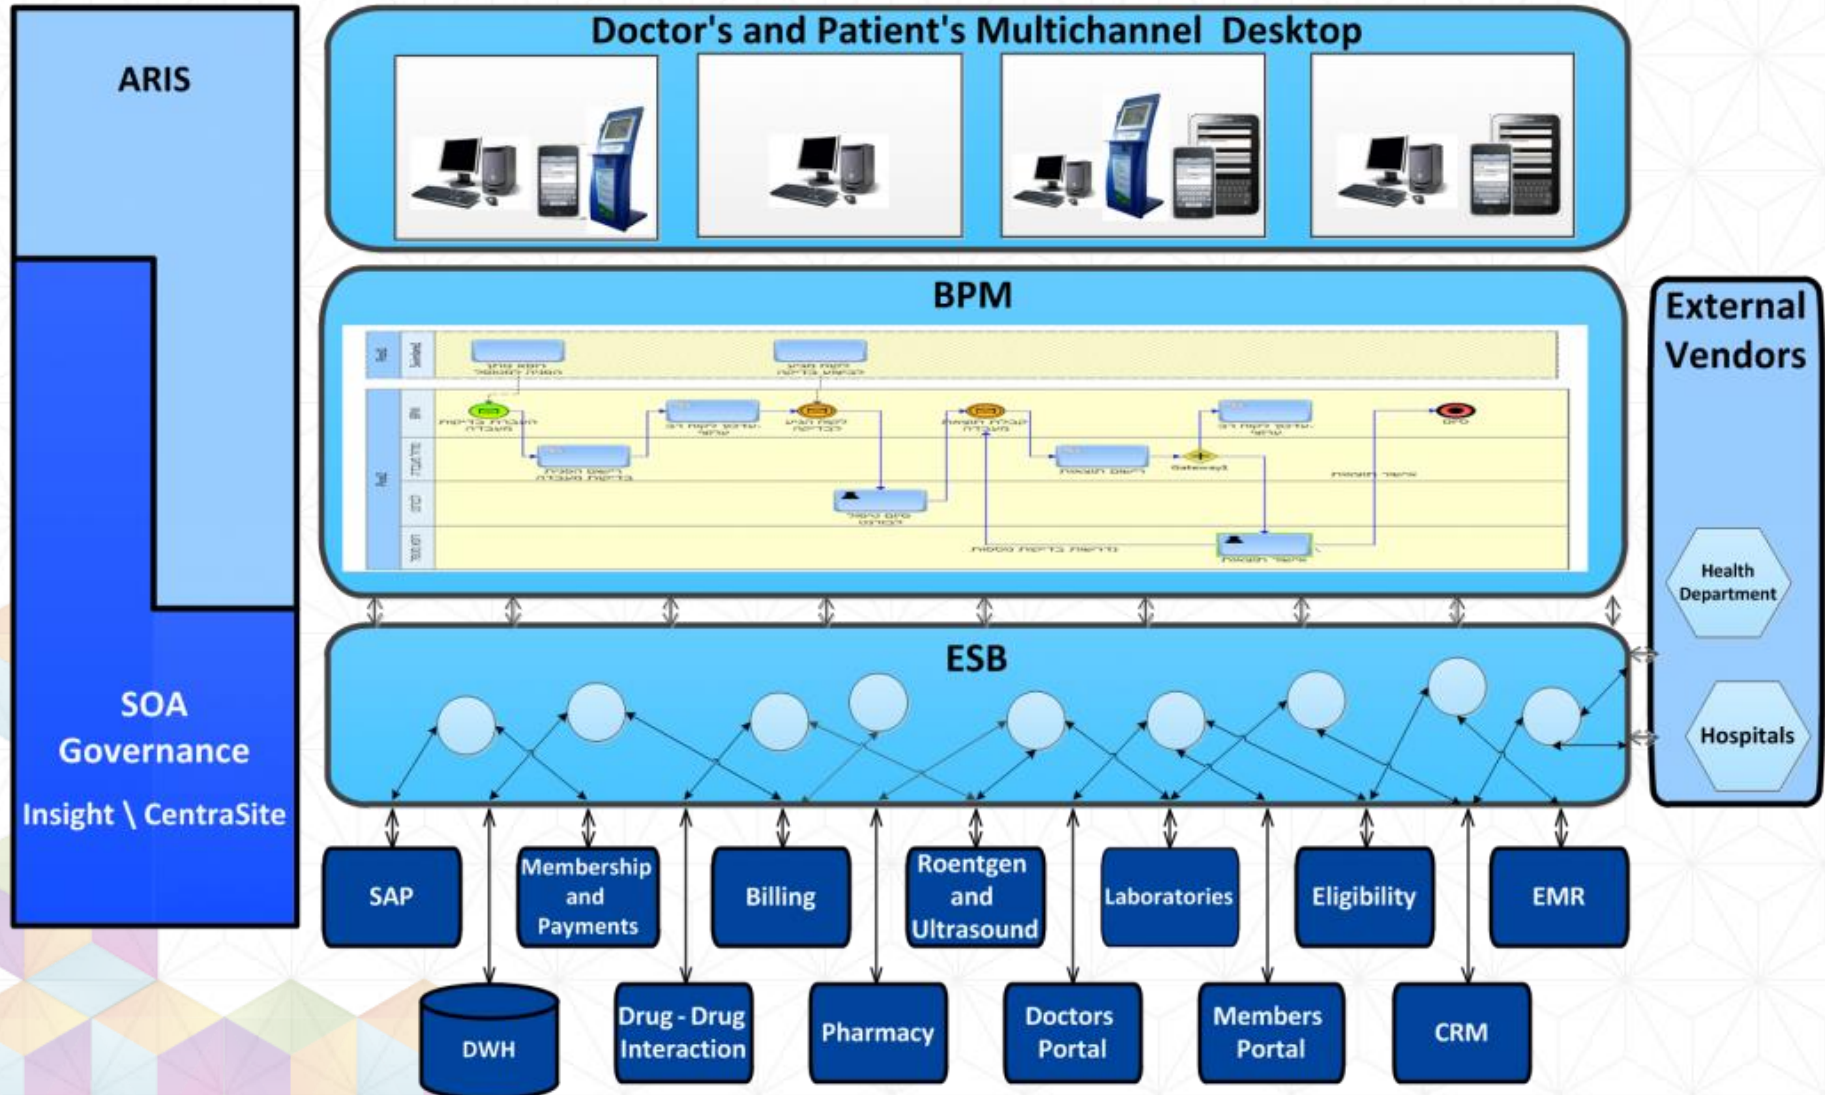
ARIS

SOA Governance

Insight \ CentraSite

Doctor's and Patient's Multichannel Desktop

BPM

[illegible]

ESB

External Vendors

Health Department

Hospitals

SAP

Membership and Payments

Billing

Roentgen and Ultrasound

Laboratories

Eligibility

EMR

DWH

Drug - Drug Interaction

Pharmacy

Doctors Portal

Members Portal

CRM